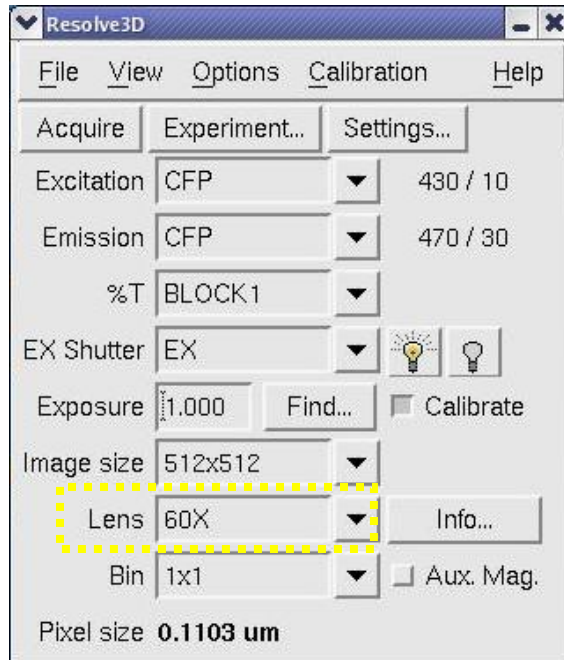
Resolve3D

File View Options Calibration Help

Acquire Experiment... Settings...

Excitation CFP 430 / 10

Emission CFP 470 / 30

%T BLOCK1

EX Shutter EX

Exposure 1.000 Find... Calibrate

Image size 512x512

Lens 60X Info...

Bin 1x1 Aux. Mag.

Pixel size 0.1103 um